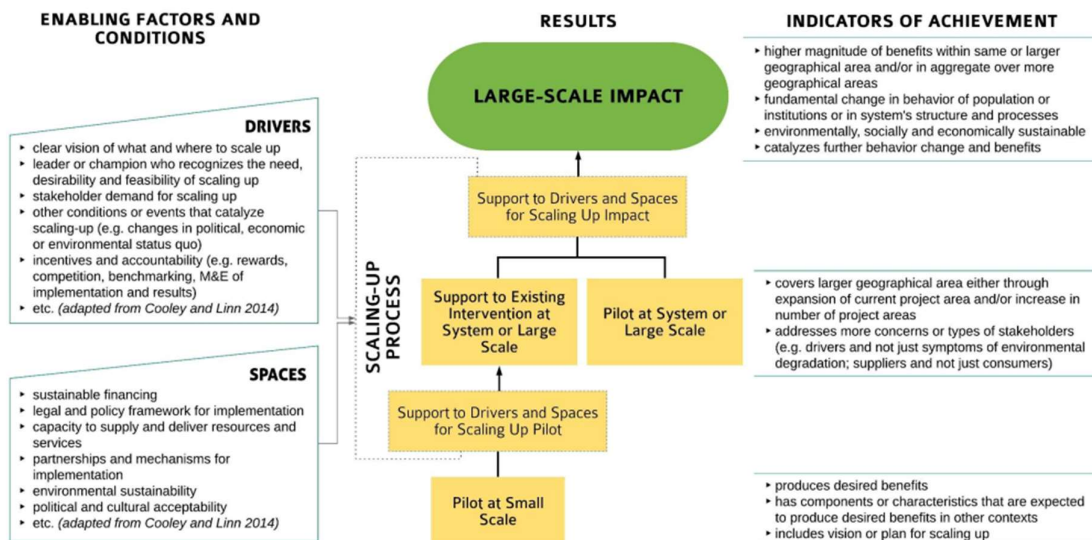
ENABLING FACTORS AND CONDITIONS

DRIVERS
‣ clear vision of what and where to scale up
‣ leader or champion who recognizes the need, desirability and feasibility of scaling up
‣ stakeholder demand for scaling up
‣ other conditions or events that catalyze scaling-up (e.g. changes in political, economic or environmental status quo)
‣ incentives and accountability (e.g. rewards, competition, benchmarking, M&E of implementation and results)
‣ etc. (adapted from Cooley and Linn 2014)

SPACES
‣ sustainable financing
‣ legal and policy framework for implementation
‣ capacity to supply and deliver resources and services
‣ partnerships and mechanisms for implementation
‣ environmental sustainability
‣ political and cultural acceptability
‣ etc. (adapted from Cooley and Linn 2014)

RESULTS

LARGE-SCALE IMPACT

Support to Drivers and Spaces for Scaling Up Impact

SCALING-UP PROCESS

Support to Existing Intervention at System or Large Scale

Pilot at System or Large Scale

Support to Drivers and Spaces for Scaling Up Pilot

Pilot at Small Scale

INDICATORS OF ACHIEVEMENT

‣ higher magnitude of benefits within same or larger geographical area and/or in aggregate over more geographical areas
‣ fundamental change in behavior of population or institutions or in system's structure and processes
‣ environmentally, socially and economically sustainable
‣ catalyzes further behavior change and benefits

‣ covers larger geographical area either through expansion of current project area and/or increase in number of project areas
‣ addresses more concerns or types of stakeholders (e.g. drivers and not just symptoms of environmental degradation; suppliers and not just consumers)

‣ produces desired benefits
‣ has components or characteristics that are expected to produce desired benefits in other contexts
‣ includes vision or plan for scaling up